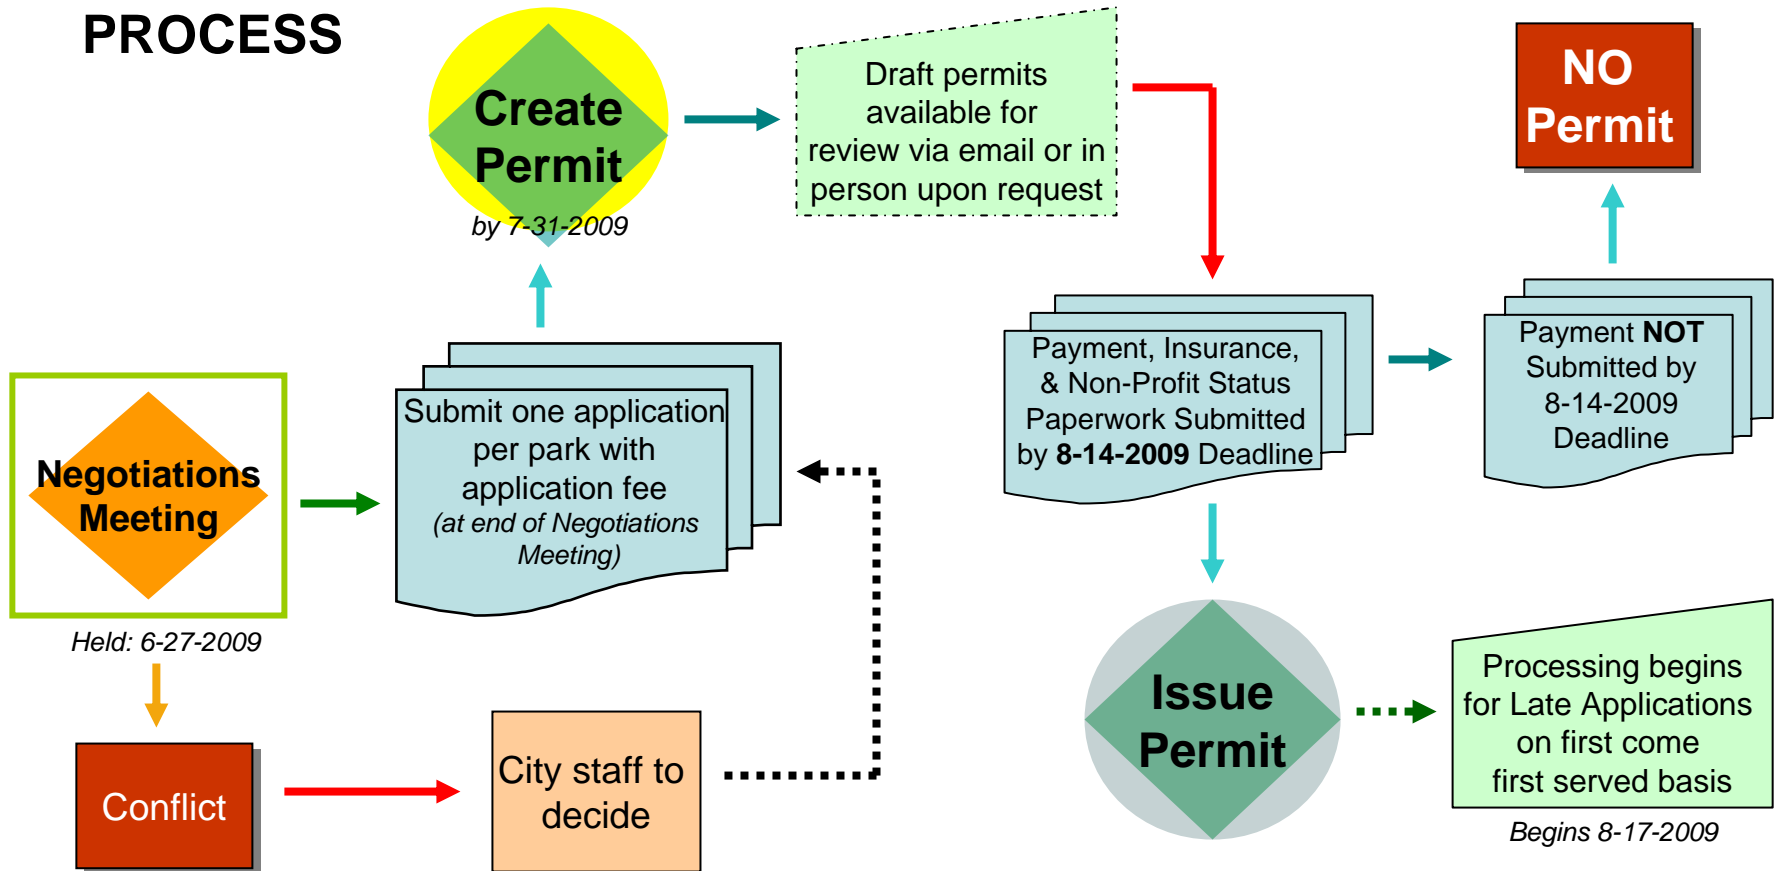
PROCESS

Negotiations Meeting

Held: 6-27-2009

Conflict

City staff to decide

Submit one application per park with application fee (at end of Negotiations Meeting)

Create Permit

by 7-31-2009

Draft permits available for review via email or in person upon request

Payment, Insurance, & Non-Profit Status Paperwork Submitted by 8-14-2009 Deadline

Payment NOT Submitted by 8-14-2009 Deadline

NO Permit

Issue Permit

Processing begins for Late Applications on first come first served basis

Begins 8-17-2009